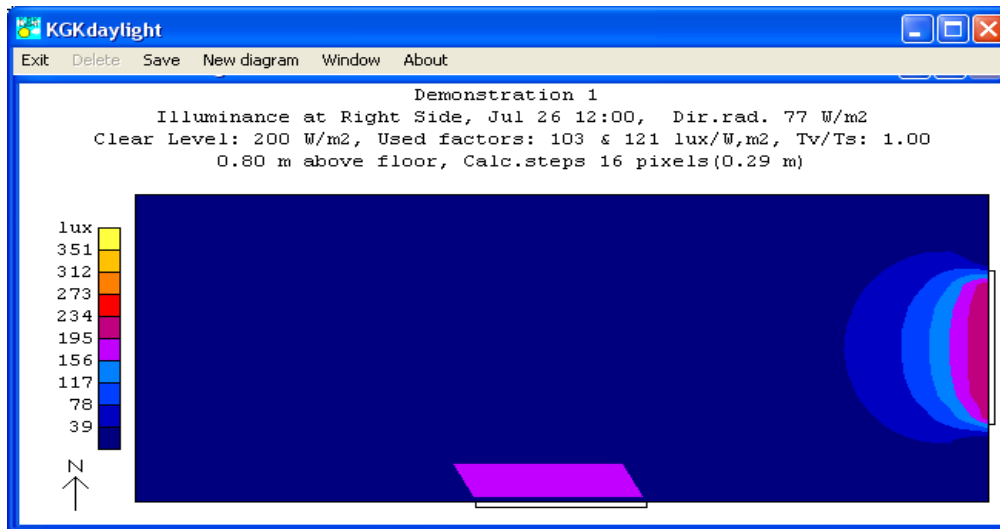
KGKdaylight

Exit Delete Save New diagram Window About

Demonstration 1
Illuminance at Right Side, Jul 26 12:00, Dir.rad. 77 W/m2
Clear Level: 200 W/m2, Used factors: 103 & 121 lux/W,m2, Tv/Ts: 1.00
0.80 m above floor, Calc.steps 16 pixels(0.29 m)

lux
351
312
273
234
195
156
117
78
39

N